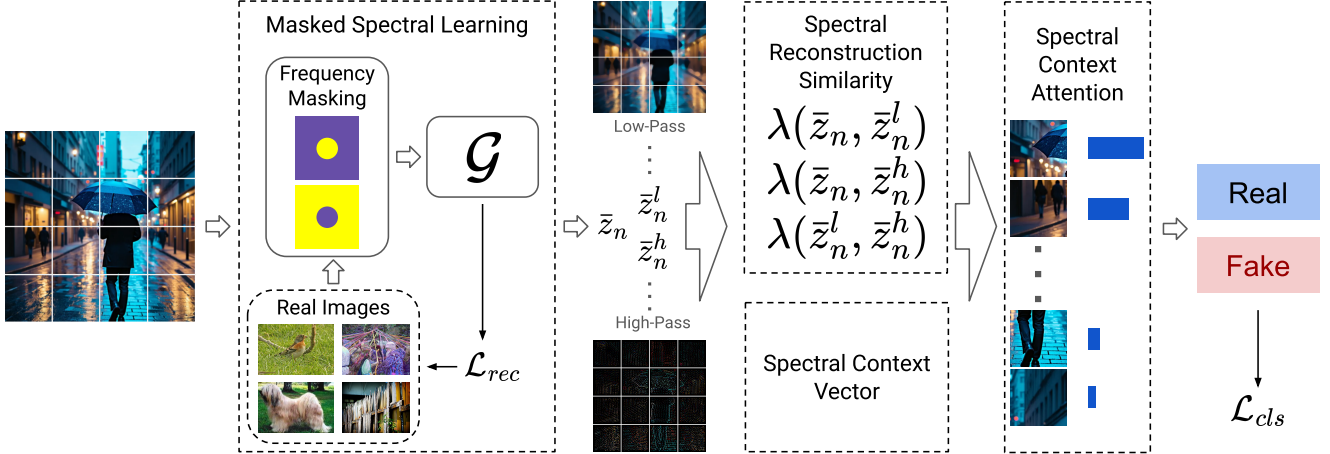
Masked Spectral Learning

Frequency Masking

$\mathcal{G}$

Real Images

$\mathcal{L}_{rec}$

Low-Pass

$\bar{z}_n$ $\bar{z}_n^l$ $\bar{z}_n^h$

High-Pass

Spectral Reconstruction Similarity

$\lambda(\bar{z}_n, \bar{z}_n^l)$
$\lambda(\bar{z}_n, \bar{z}_n^h)$
$\lambda(\bar{z}_n^l, \bar{z}_n^h)$

Spectral Context Vector

Spectral Context Attention

Real

Fake

$\mathcal{L}_{cls}$